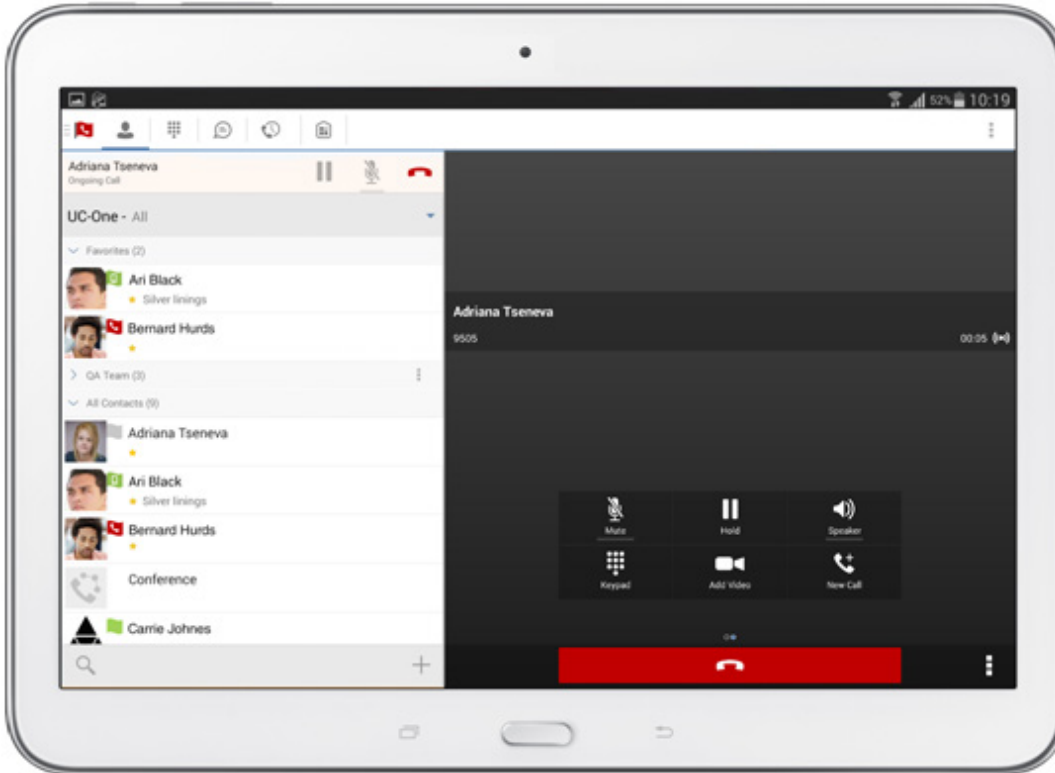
52% 10:19

Adriana Tseneva
Ongoing Call

UC-One - All

Favorites (2)

Ari Black
Silver linings

Bernard Hurds

QA Team (3)

All Contacts (9)

Adriana Tseneva

Ari Black
Silver linings

Bernard Hurds

Conference

Carrie Johnes

Adriana Tseneva
9505
00:05

Mute
Hold
Speaker
Keypad
Add Video
New Call